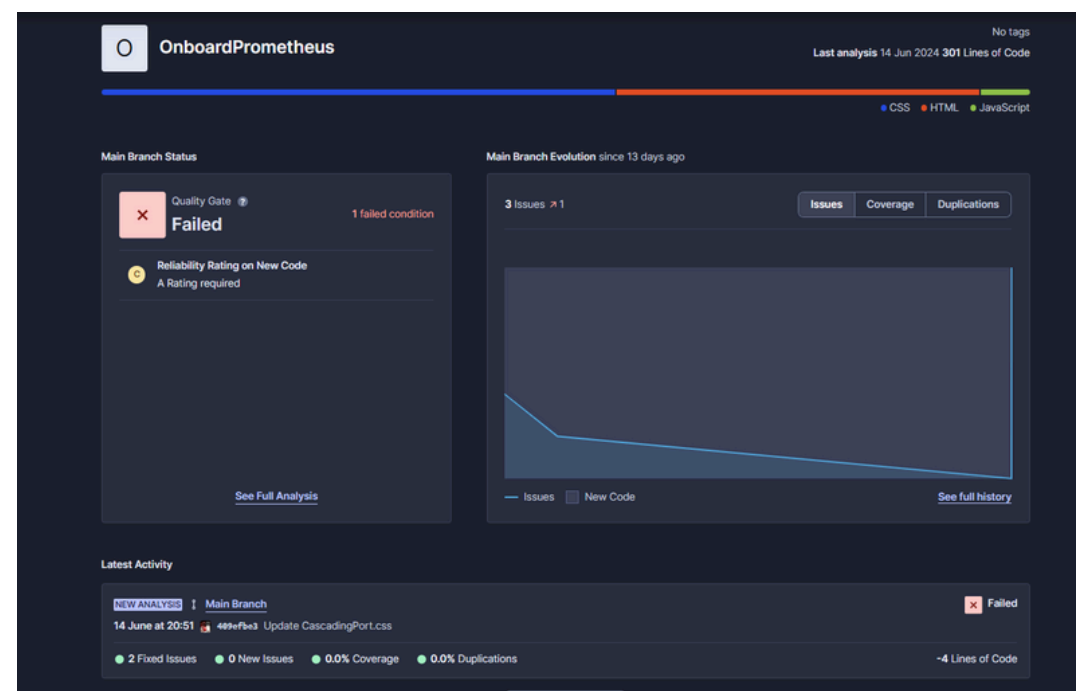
O OnboardPrometheus

No tags

Last analysis 14 Jun 2024 301 Lines of Code

CSS HTML JavaScript

Main Branch Status

Quality Gate

Failed

1 failed condition

C Reliability Rating on New Code

A Rating required

See Full Analysis

Main Branch Evolution since 13 days ago

3 Issues ↗ 1

Issues Coverage Duplications

Issues New Code

See full history

Latest Activity

NEW ANALYSIS Main Branch

Failed

14 June at 20:51 409efbe3 Update CascadingPort.css

2 Fixed Issues 0 New Issues 0.0% Coverage 0.0% Duplications

-4 Lines of Code